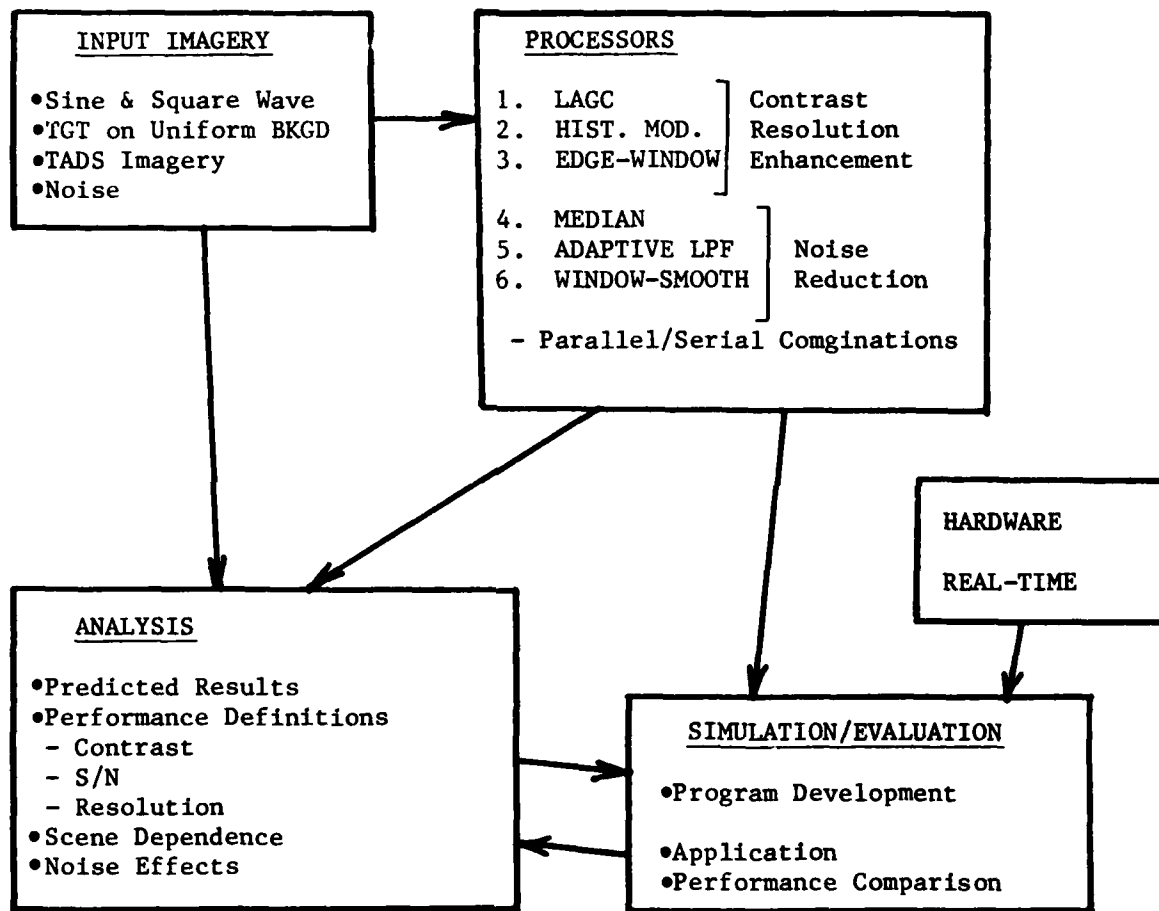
INPUT IMAGERY

•Sine & Square Wave
•TGT on Uniform BKGD
•TADS Imagery
•Noise

PROCESSORS

1. LAGC
2. HIST. MOD.
3. EDGE-WINDOW

Contrast Resolution Enhancement

4. MEDIAN
5. ADAPTIVE LPF
6. WINDOW-SMOOTH

Noise Reduction

- Parallel/Serial Comginations

HARDWARE

REAL-TIME

ANALYSIS

•Predicted Results
•Performance Definitions
- Contrast
- S/N
- Resolution
•Scene Dependence
•Noise Effects

SIMULATION/EVALUATION

•Program Development

•Application
•Performance Comparison